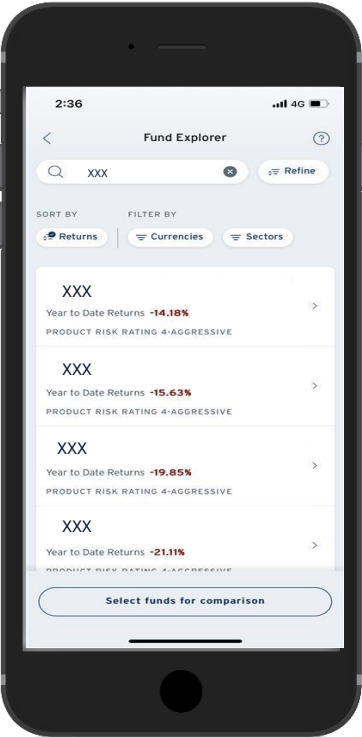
2:36

4G

<

Fund Explorer

?

XXX

Refine

SORT BY

FILTER BY

Returns

Currencies

Sectors

XXX

Year to Date Returns -14.18%

PRODUCT RISK RATING 4-AGGRESSIVE

>

XXX

Year to Date Returns -15.63%

PRODUCT RISK RATING 4-AGGRESSIVE

>

XXX

Year to Date Returns -19.85%

PRODUCT RISK RATING 4-AGGRESSIVE

>

XXX

Year to Date Returns -21.11%

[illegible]

>

Select funds for comparison